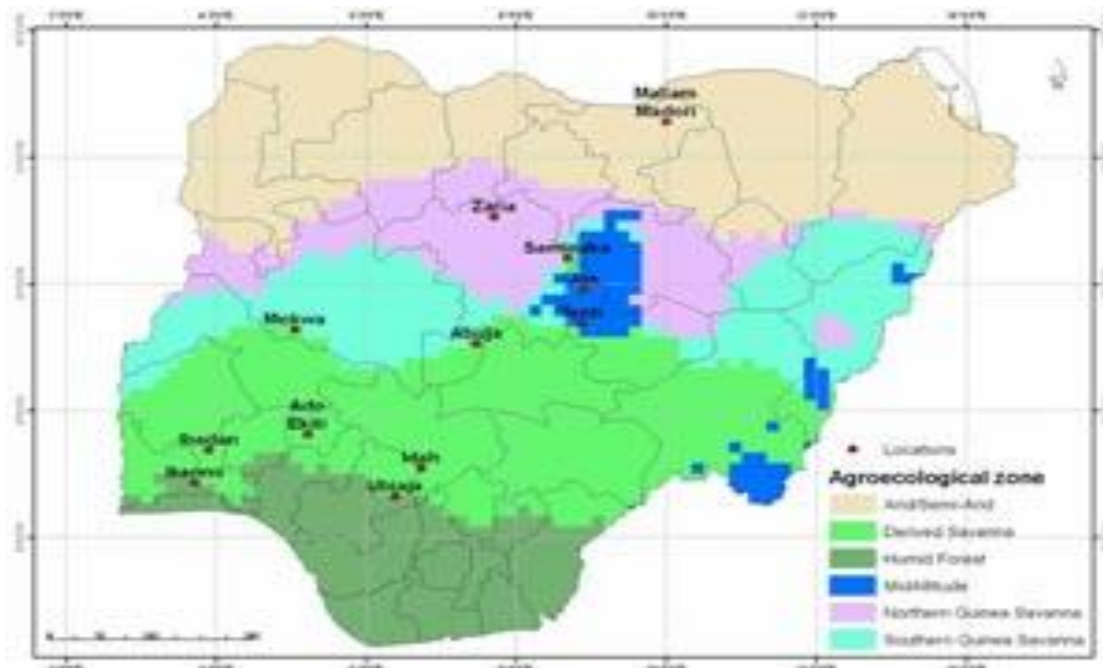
Mallam Madori

Zaria

Samaru

Jos

Mokwa

Abuja

Ado Ekiti

Ibadan

Ikenne

Idah

Ubiaja

• Locations

Agroecological zone

Arid/Semi-Arid

Derived Savanna

Humid Forest

Midaltitude

Northern Guinea Savanna

Southern Guinea Savanna

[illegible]